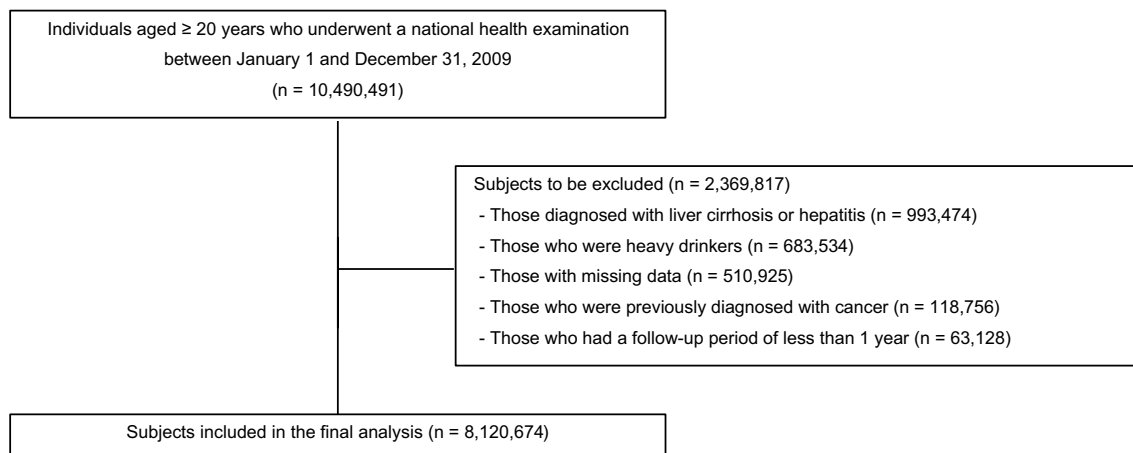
Individuals aged ≥ 20 years who underwent a national health examination between January 1 and December 31, 2009
(n = 10,490,491)

Subjects to be excluded (n = 2,369,817)
- Those diagnosed with liver cirrhosis or hepatitis (n = 993,474)
- Those who were heavy drinkers (n = 683,534)
- Those with missing data (n = 510,925)
- Those who were previously diagnosed with cancer (n = 118,756)
- Those who had a follow-up period of less than 1 year (n = 63,128)

Subjects included in the final analysis (n = 8,120,674)